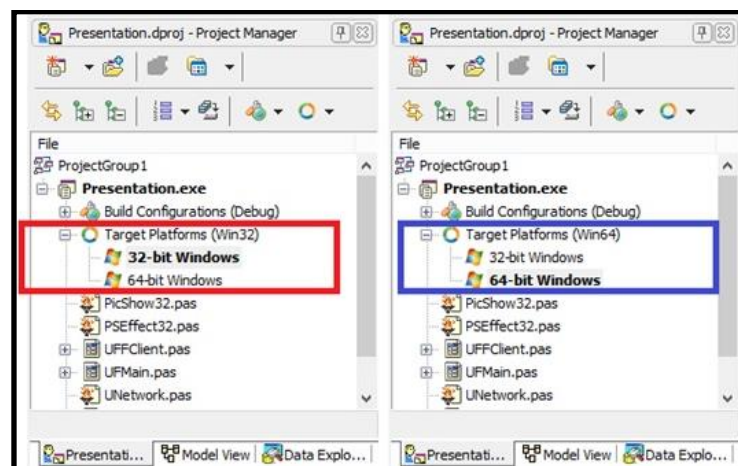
Presentation.dproj - Project Manager

File
ProjectGroup1
Presentation.exe
Build Configurations (Debug)
Target Platforms (Win32)
32-bit Windows
64-bit Windows
PicShow32.pas
PSEffect32.pas
UFFClient.pas
UFMain.pas
UNetwork.pas

Presentati... | Model View | Data Explo...

Presentation.dproj - Project Manager

File
ProjectGroup1
Presentation.exe
Build Configurations (Debug)
Target Platforms (Win64)
32-bit Windows
64-bit Windows
PicShow32.pas
PSEffect32.pas
UFFClient.pas
UFMain.pas
UNetwork.pas

Presentati... | Model View | Data Explo...